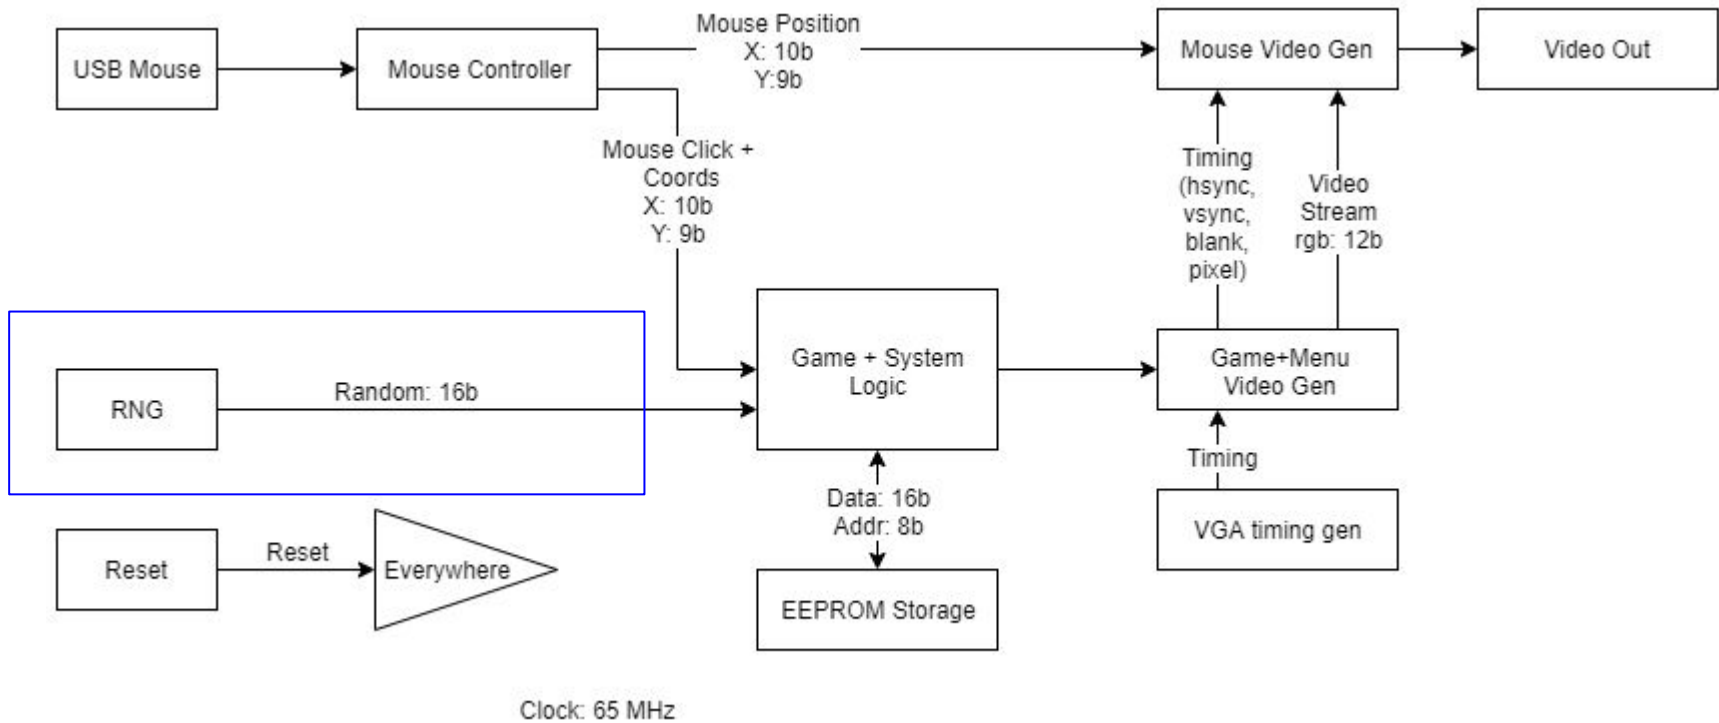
USB Mouse

Mouse Controller

Mouse Position
X: 10b
Y:9b

Mouse Video Gen

Video Out

Mouse Click +
Coords
X: 10b
Y: 9b

Timing
(hsync,
vsync,
blank,
pixel)

Video
Stream
rgb: 12b

RNG

Random: 16b

Game + System
Logic

Game+Menu
Video Gen

Timing

Data: 16b
Addr: 8b

VGA timing gen

Reset

Reset

Everywhere

EEPROM Storage

Clock: 65 MHz